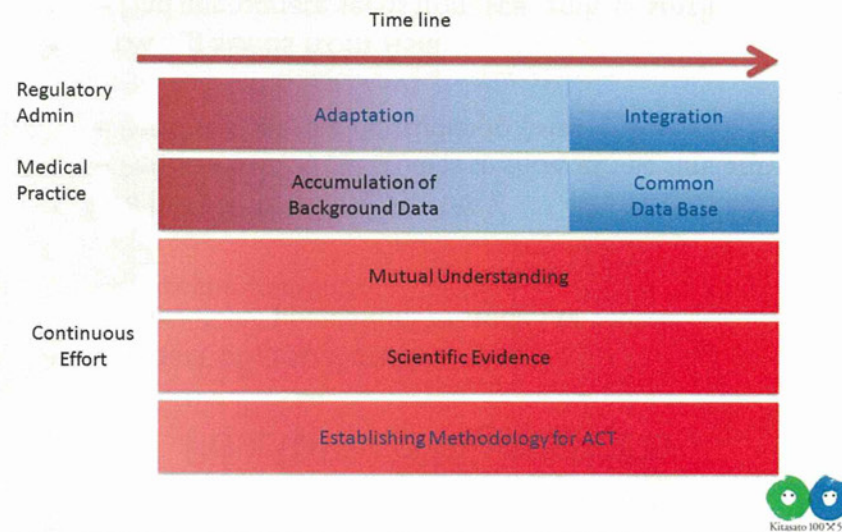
Time line

Regulatory Admin

Adaptation

Integration

Medical Practice

Accumulation of Background Data

Common Data Base

Mutual Understanding

Continuous Effort

Scientific Evidence

Establishing Methodology for ACT

Kitasato 100×5